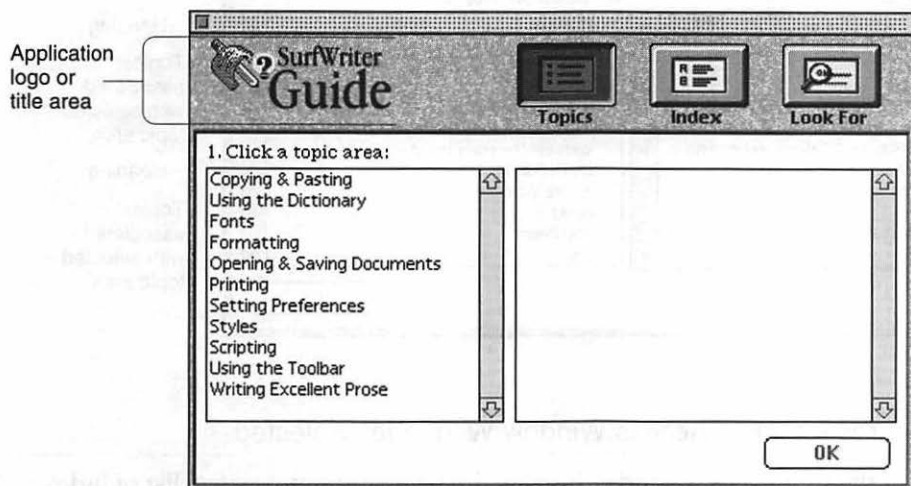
Application logo or title area

SurfWriter Guide

Topics

Index

Look For

1. Click a topic area:

Copying & Pasting
Using the Dictionary
Fonts
Formatting
Opening & Saving Documents
Printing
Setting Preferences
Styles
Scripting
Using the Toolbar
Writing Excellent Prose

OK